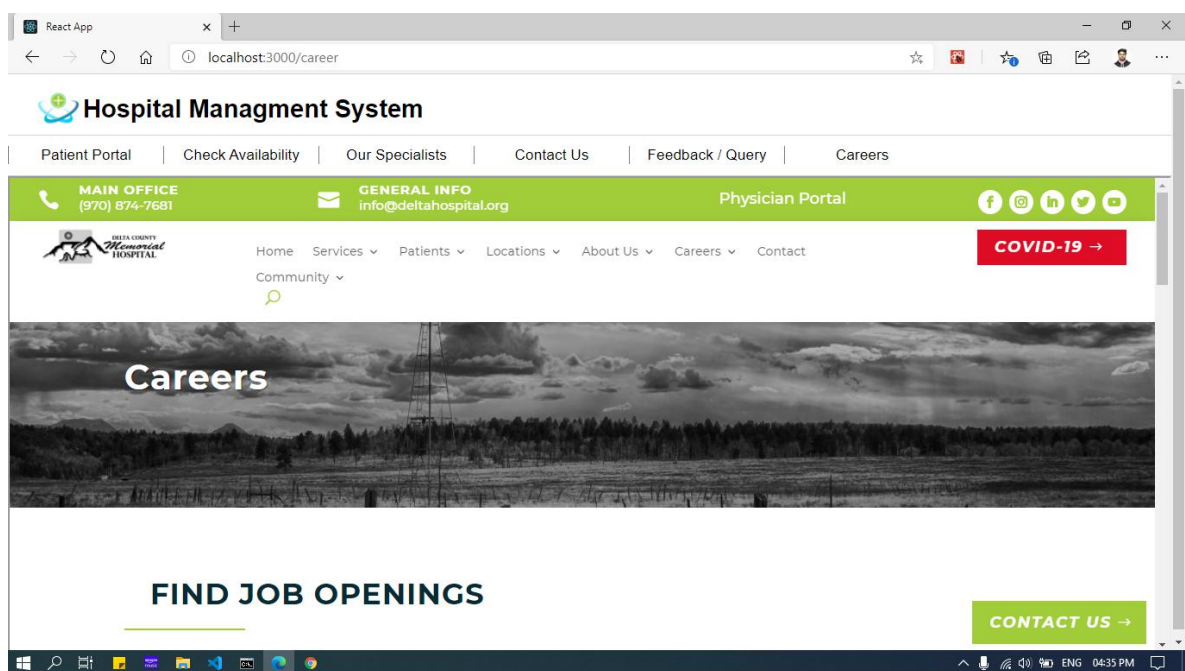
React App

localhost:3000/career

Hospital Managment System

Patient Portal | Check Availability | Our Specialists | Contact Us | Feedback / Query | Careers

MAIN OFFICE
(970) 874-7681

GENERAL INFO
info@deltahospital.org

Physician Portal

DELTA COUNTY Memorial HOSPITAL

Home Services Patients Locations About Us Careers Contact Community

COVID-19 →

Careers

FIND JOB OPENINGS

CONTACT US →

ENG 04:35 PM